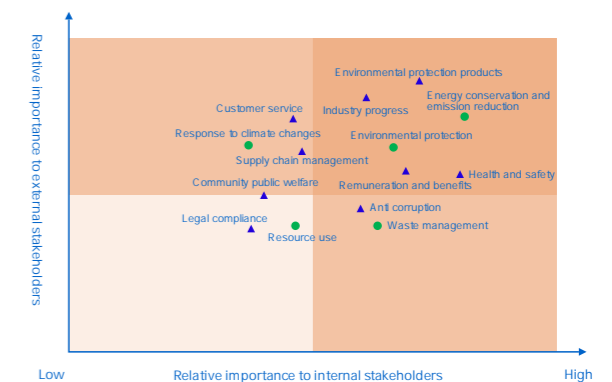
Relative importance to external stakeholders

Environmental protection products

Industry progress

Energy conservation and emission reduction

Customer service

Response to climate changes

Environmental protection

Supply chain management

Health and safety

Community public welfare

Remuneration and benefits

Anti corruption

Legal compliance

Waste management

Resource use

Low

Relative importance to internal stakeholders

High